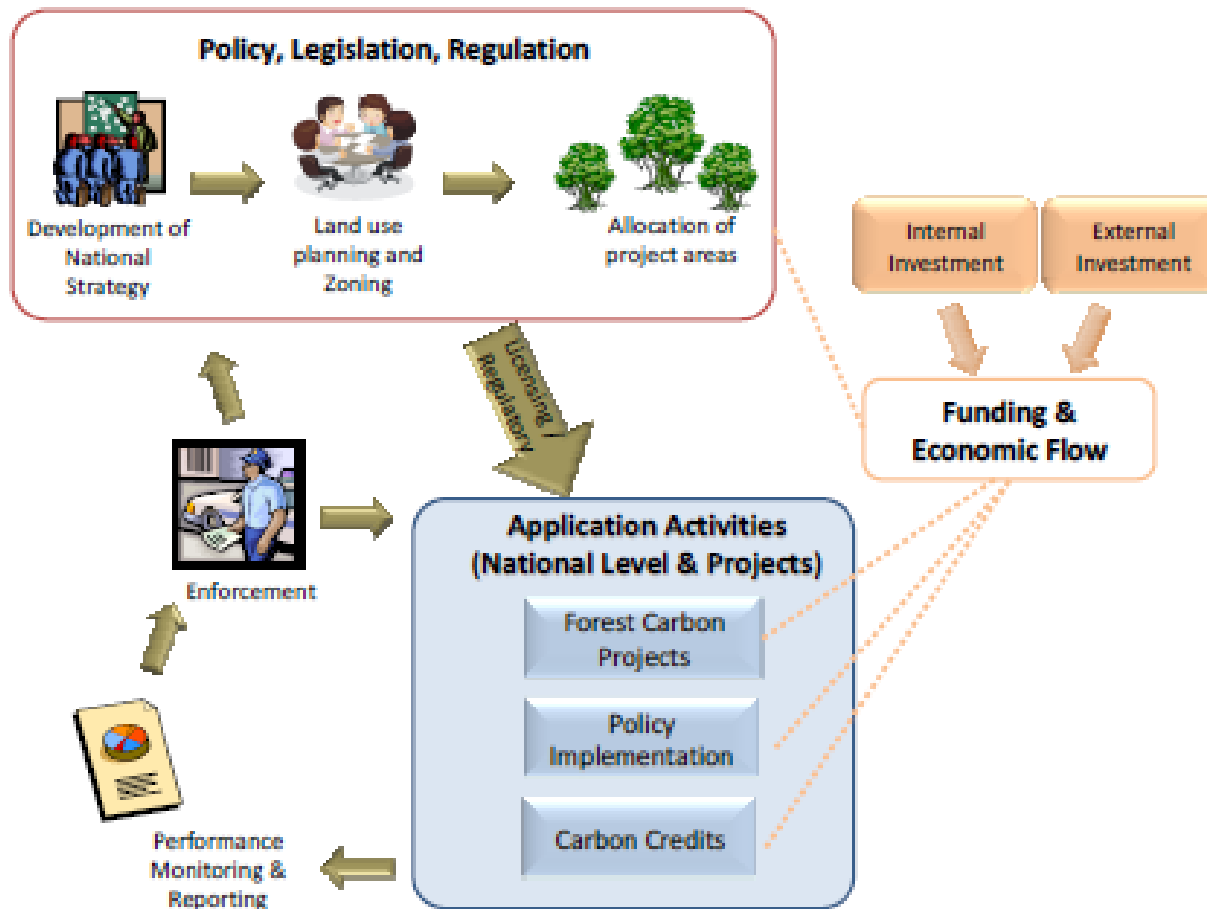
Policy, Legislation, Regulation

Development of National Strategy

Land use planning and Zoning

Allocation of project areas

Internal Investment

External Investment

Licensing Regulatory

Funding & Economic Flow

Enforcement

Application Activities (National Level & Projects)

Forest Carbon Projects

Policy Implementation

Carbon Credits

Performance Monitoring & Reporting